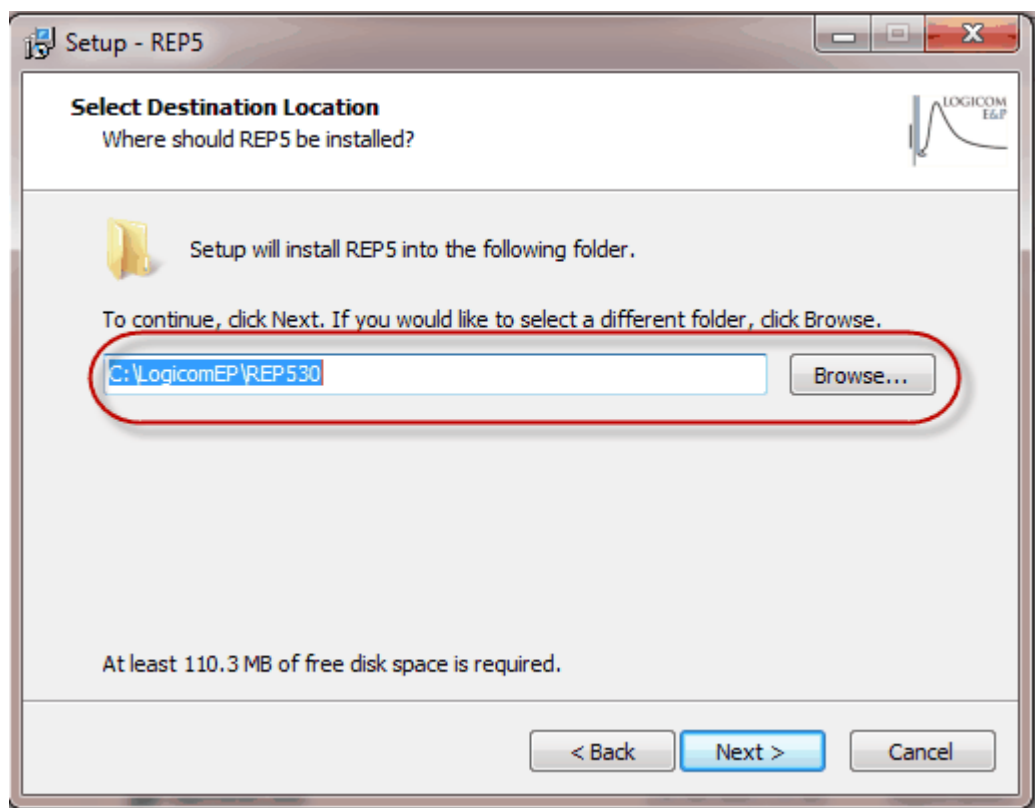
Setup - REP5

Select Destination Location
Where should REP5 be installed?

LOGICOM E&P

Setup will install REP5 into the following folder.

To continue, click Next. If you would like to select a different folder, click Browse.

C:\LogicomEP\REP530

Browse...

At least 110.3 MB of free disk space is required.

< Back
Next >
Cancel